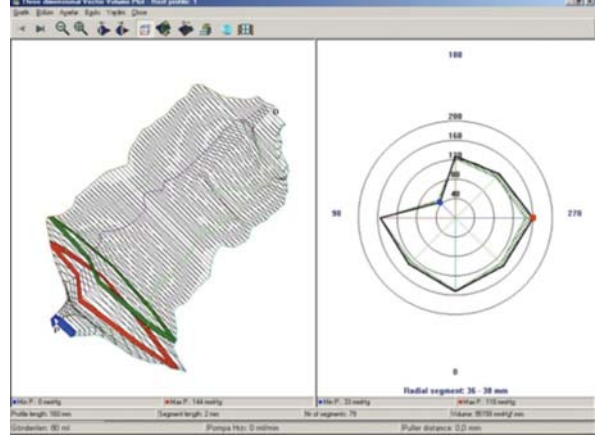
Three dimensional Vector Volume Plot - Hasil profile: 1
Grafik Editor Ayarlar Ekglin Yapilan Close

180
200
160
120
80
40
90
270
0
Radial segment: 36 - 38 mm

Min P.: 0 mmHg
Max P.: 144 mmHg
Min P.: 33 mmHg
Max P.: 118 mmHg
Profile length: 160 mm
Segment length: 2 mm
Nr of segments: 79
Volume: 86799 mmHg² mm
Gönderilen: 80 ml
Pompa Hızı: 0 ml/min
Puller distance: 0,0 mm